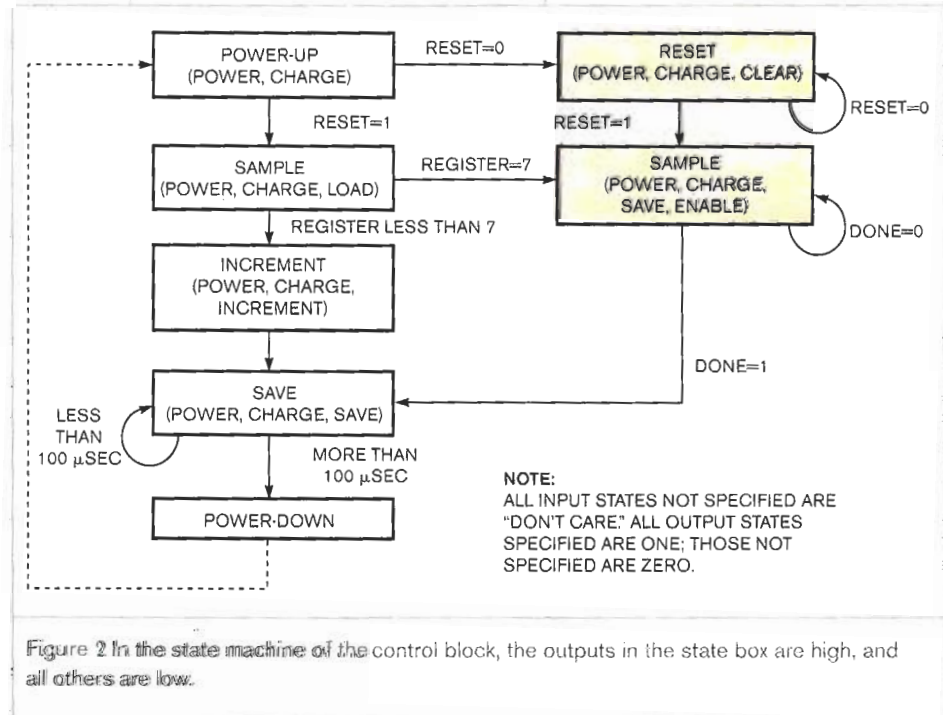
POWER-UP
(POWER, CHARGE)

RESET=0

RESET
(POWER, CHARGE, CLEAR)

RESET=0

RESET=1

RESET=1

SAMPLE
(POWER, CHARGE, LOAD)

REGISTER=7

SAMPLE
(POWER, CHARGE, SAVE, ENABLE)

DONE=0

REGISTER LESS THAN 7

INCREMENT
(POWER, CHARGE, INCREMENT)

DONE=1

SAVE
(POWER, CHARGE, SAVE)

LESS THAN 100 $\mu$SEC

MORE THAN 100 $\mu$SEC

POWER-DOWN

NOTE:
ALL INPUT STATES NOT SPECIFIED ARE "DON'T CARE." ALL OUTPUT STATES SPECIFIED ARE ONE; THOSE NOT SPECIFIED ARE ZERO.

Figure 2 In the state machine of the control block, the outputs in the state box are high, and all others are low.